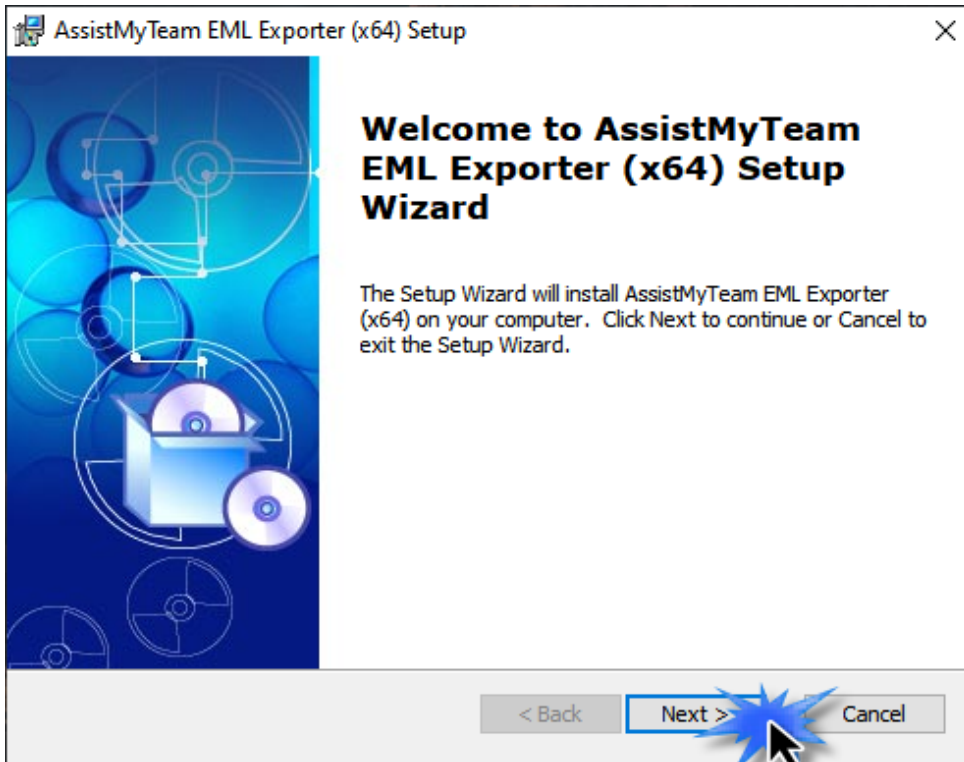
AssistMyTeam EML Exporter (x64) Setup

×

Welcome to AssistMyTeam EML Exporter (x64) Setup Wizard

The Setup Wizard will install AssistMyTeam EML Exporter (x64) on your computer. Click Next to continue or Cancel to exit the Setup Wizard.

< Back

Next >

Cancel